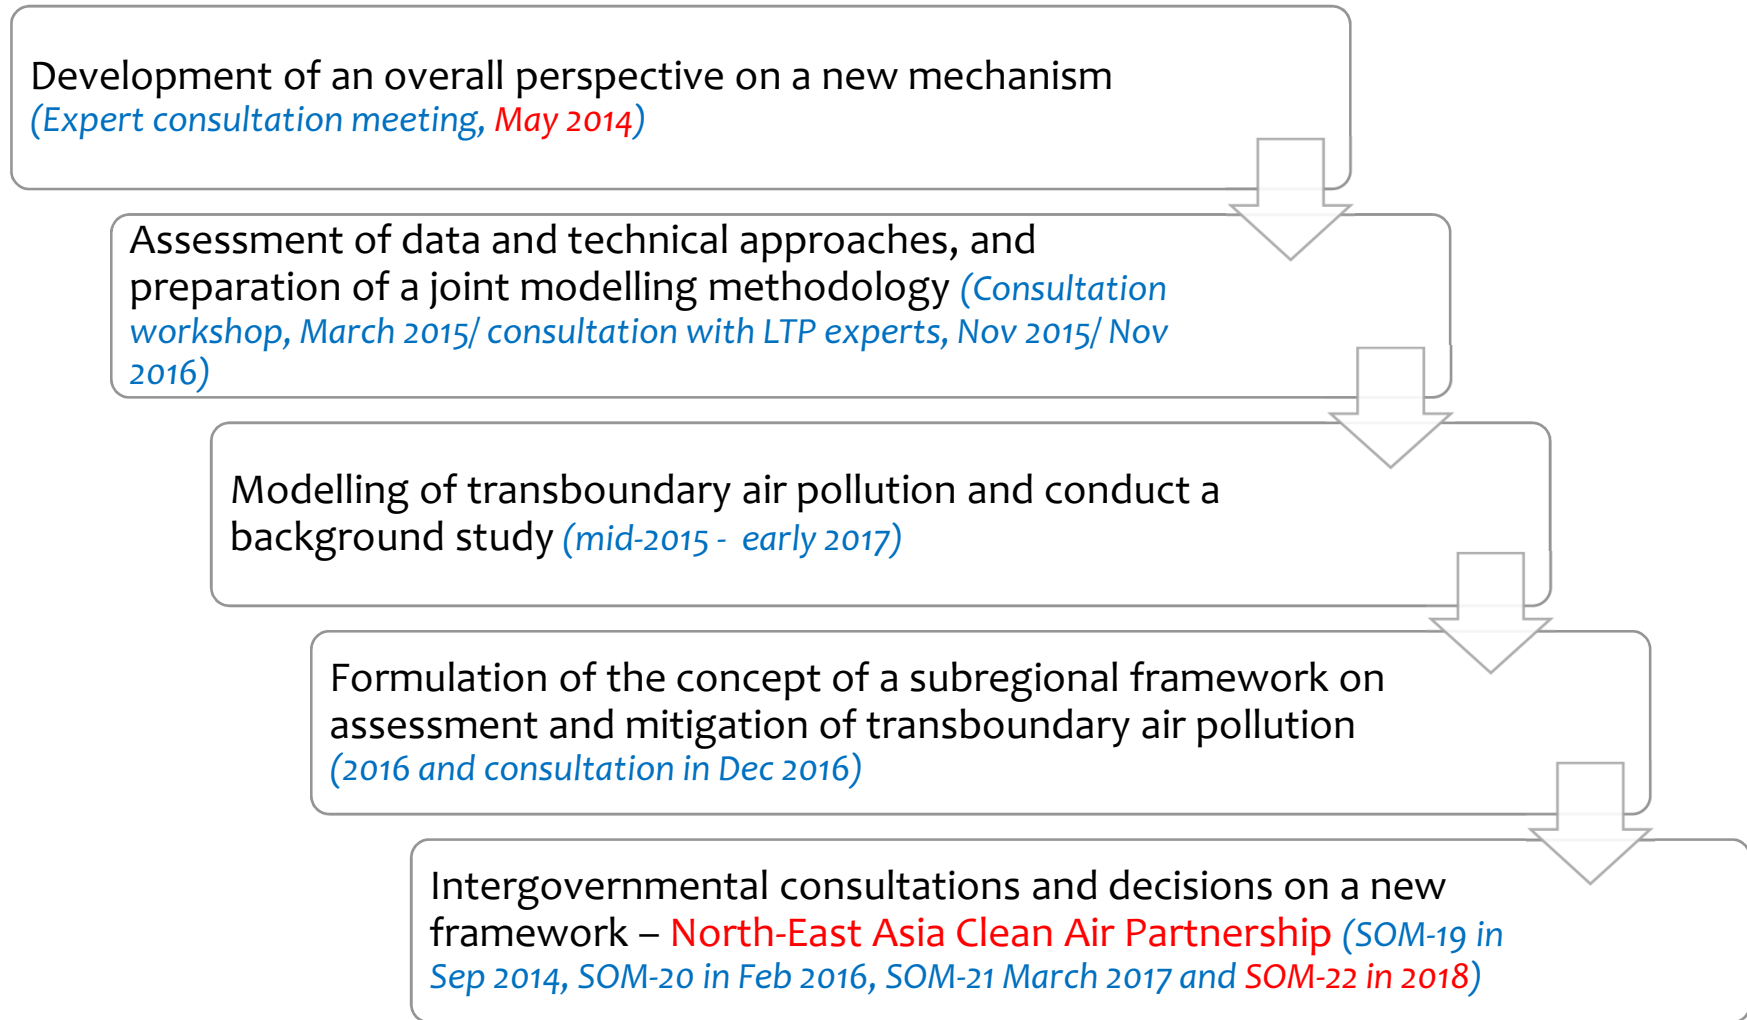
Development of an overall perspective on a new mechanism
(Expert consultation meeting, May 2014)

Assessment of data and technical approaches, and preparation of a joint modelling methodology (Consultation workshop, March 2015/ consultation with LTP experts, Nov 2015/ Nov 2016)

Modelling of transboundary air pollution and conduct a background study (mid-2015 - early 2017)

Formulation of the concept of a subregional framework on assessment and mitigation of transboundary air pollution
(2016 and consultation in Dec 2016)

Intergovernmental consultations and decisions on a new framework – North-East Asia Clean Air Partnership (SOM-19 in Sep 2014, SOM-20 in Feb 2016, SOM-21 March 2017 and SOM-22 in 2018)